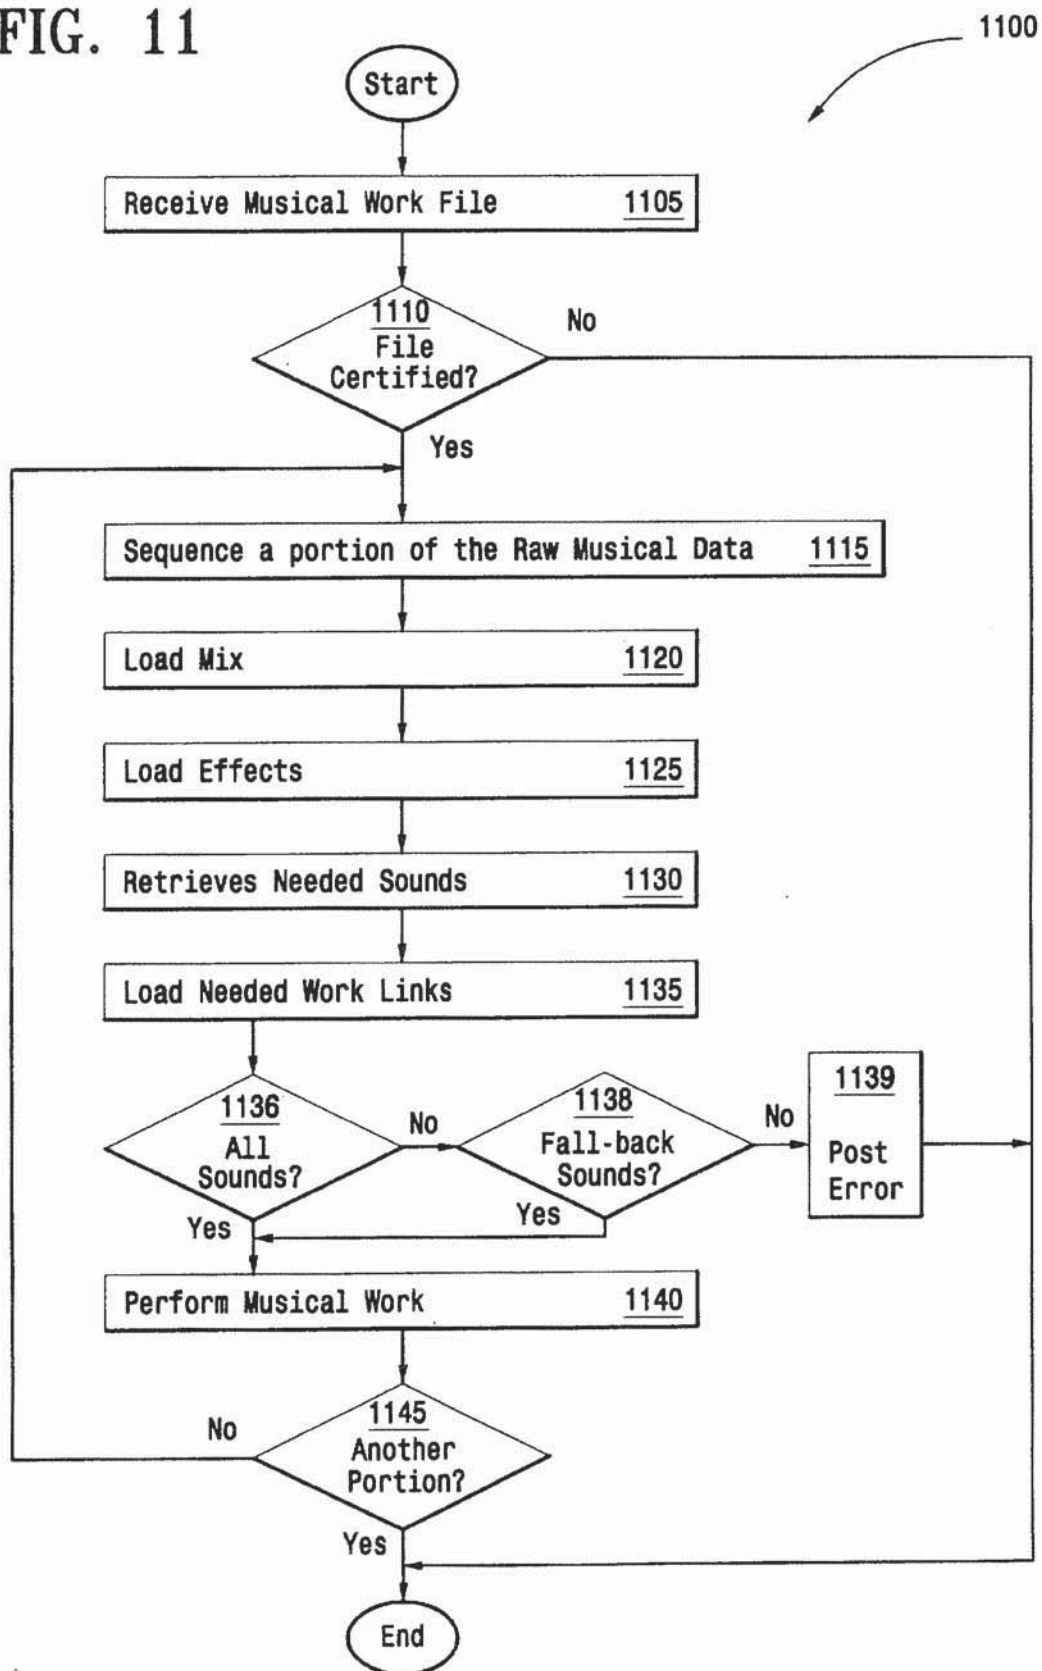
FIG. 11

1100

Start

Receive Musical Work File 1105

1110
File
Certified?

No

Yes

Sequence a portion of the Raw Musical Data 1115

Load Mix 1120

Load Effects 1125

Retrieves Needed Sounds 1130

Load Needed Work Links 1135

1136
All
Sounds?

No

1138
Fall-back
Sounds?

No

1139
Post
Error

Yes

Yes

Perform Musical Work 1140

No

1145
Another
Portion?

Yes

End